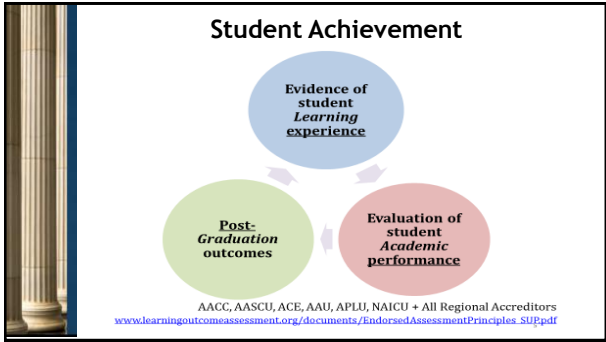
Student Achievement

Evidence of student *Learning* experience

Evaluation of student *Academic* performance

Post-*Graduation* outcomes

AACC, AASCU, ACE, AAU, APLU, NAICU + All Regional Accreditors
www.learningoutcomeassessment.org/documents/EndorsedAssessmentPrinciples_SUP.pdf